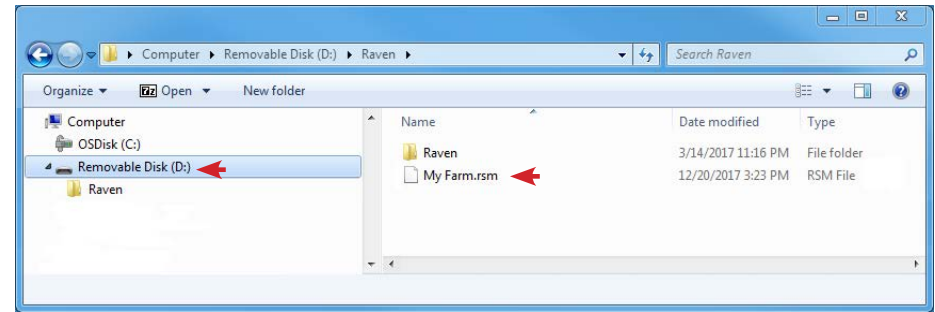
Computer ▸ Removable Disk (D:) ▸ Raven ▸

Search Raven

Organize ▾ Open ▾ New folder

Computer
OSDisk (C:)
Removable Disk (D:)
Raven

| Name | Date modified | Type |
|---|---|---|
| Raven | 3/14/2017 11:16 PM | File folder |
| My Farm.rsm | 12/20/2017 3:23 PM | RSM File |